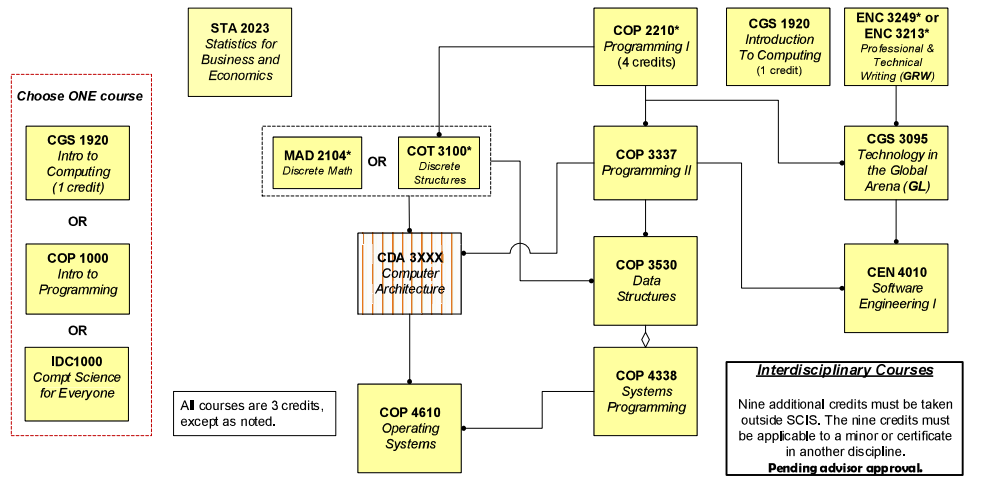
Choose ONE course

CGS 1920
Intro to Computing
(1 credit)

OR

COP 1000
Intro to Programming

OR

IDC1000
Compt Science for Everyone

STA 2023
Statistics for Business and Economics

MAD 2104*
Discrete Math

OR

COT 3100*
Discrete Structures

CDA 3XXX
Computer Architecture

All courses are 3 credits, except as noted.

COP 4610
Operating Systems

COP 2210*
Programming I
(4 credits)

CGS 1920
Introduction To Computing
(1 credit)

ENC 3249* or ENC 3213*
Professional & Technical Writing (GRW)

COP 3337
Programming II

CGS 3095
Technology in the Global Arena (GL)

COP 3530
Data Structures

CEN 4010
Software Engineering I

COP 4338
Systems Programming

Interdisciplinary Courses

Nine additional credits must be taken outside SCIS. The nine credits must be applicable to a minor or certificate in another discipline.
Pending advisor approval.